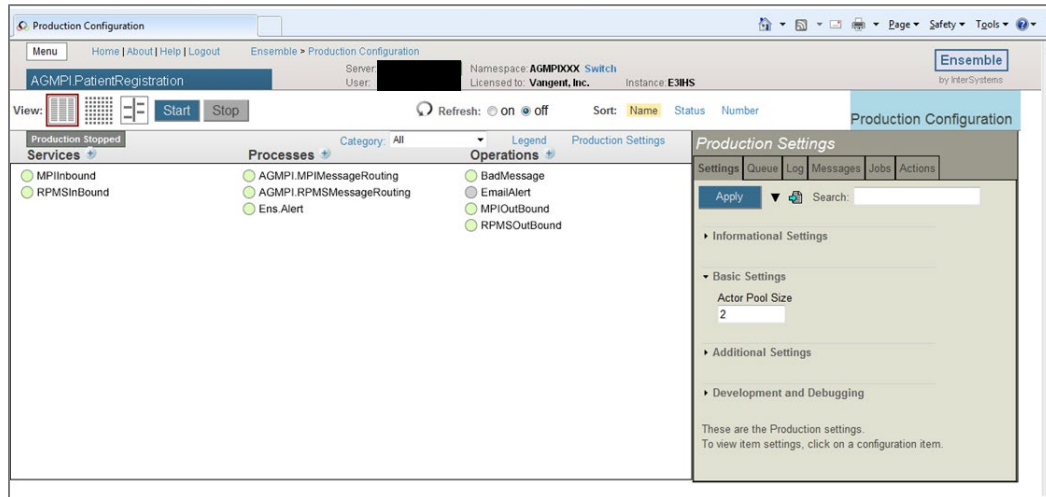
Production Configuration

Page ▾ Safety ▾ Tools ▾

Menu

Home | About | Help | Logout

Ensemble > Production Configuration

AGMPI.PatientRegistration

Server:
User:

Namespace: AGMPIXXX Switch
Licensed to: Vangent, Inc.

Instance: E3IHS

Ensemble
by InterSystems

View:

Start

Stop

Refresh: on off

Sort: Name Status Number

Production Configuration

Production Stopped

Category: All

Legend

Production Settings

Services

Processes

Operations

MPIInbound
RPMSInBound

AGMPI.MPIMessageRouting
AGMPI.RPMSMessageRouting
Ens.Alert

BadMessage
EmailAlert
MPIOutBound
RPMSOutBound

Production Settings

Settings Queue Log Messages Jobs Actions

Apply

Search:

Informational Settings

Basic Settings

Actor Pool Size

2

Additional Settings

Development and Debugging

These are the Production settings.
To view item settings, click on a configuration item.